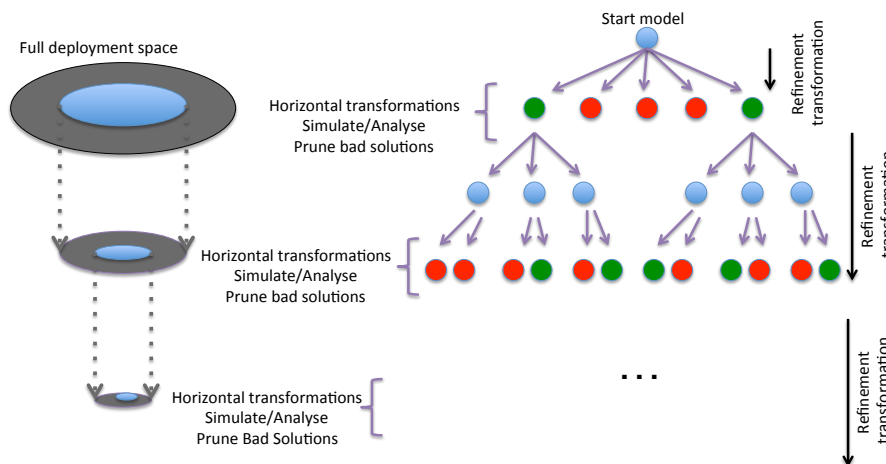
Full deployment space

Start model

Refinement transformation

Horizontal transformations
Simulate/Analyse
Prune bad solutions

Refinement transformation

Horizontal transformations
Simulate/Analyse
Prune bad solutions

...

Refinement transformation

Horizontal transformations
Simulate/Analyse
Prune Bad Solutions